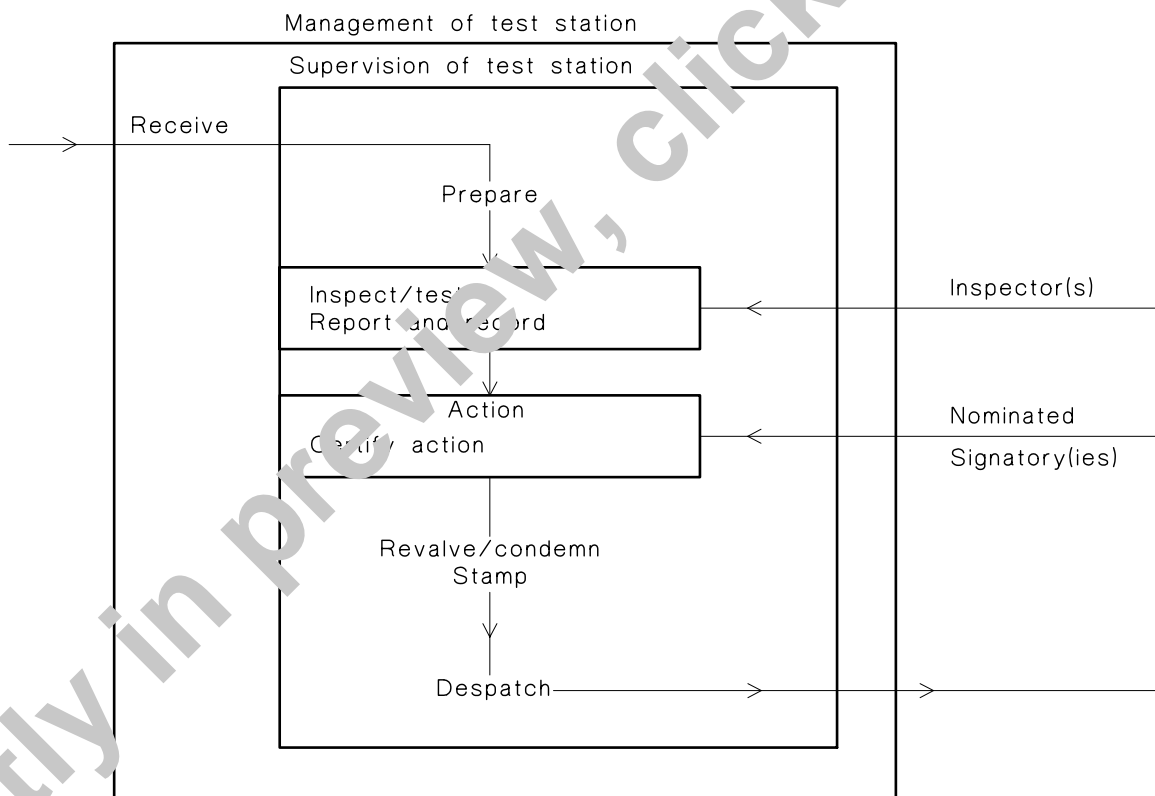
Management of test station

Supervision of test station

Receive

Prepare

Inspect/test
Report and record

Inspector(s)

Action
Certify action

Nominated
Signatory(ies)

Revalve/condemn
Stamp

Despatch

tly in preview, click